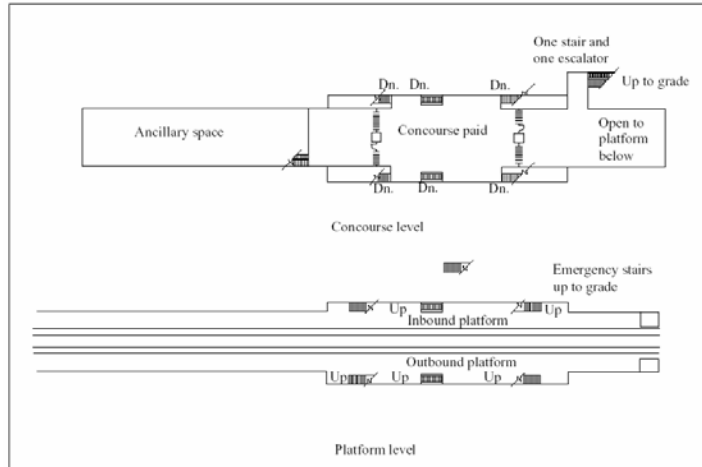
One stair and one escalator

Up to grade

Dn.

Dn.

Dn.

Ancillary space

Concourse paid

Open to platform below

Dn.

Dn.

Dn.

Concourse level

Emergency stairs up to grade

Up

Up

Inbound platform

Outbound platform

Up

Up

Up

Platform level